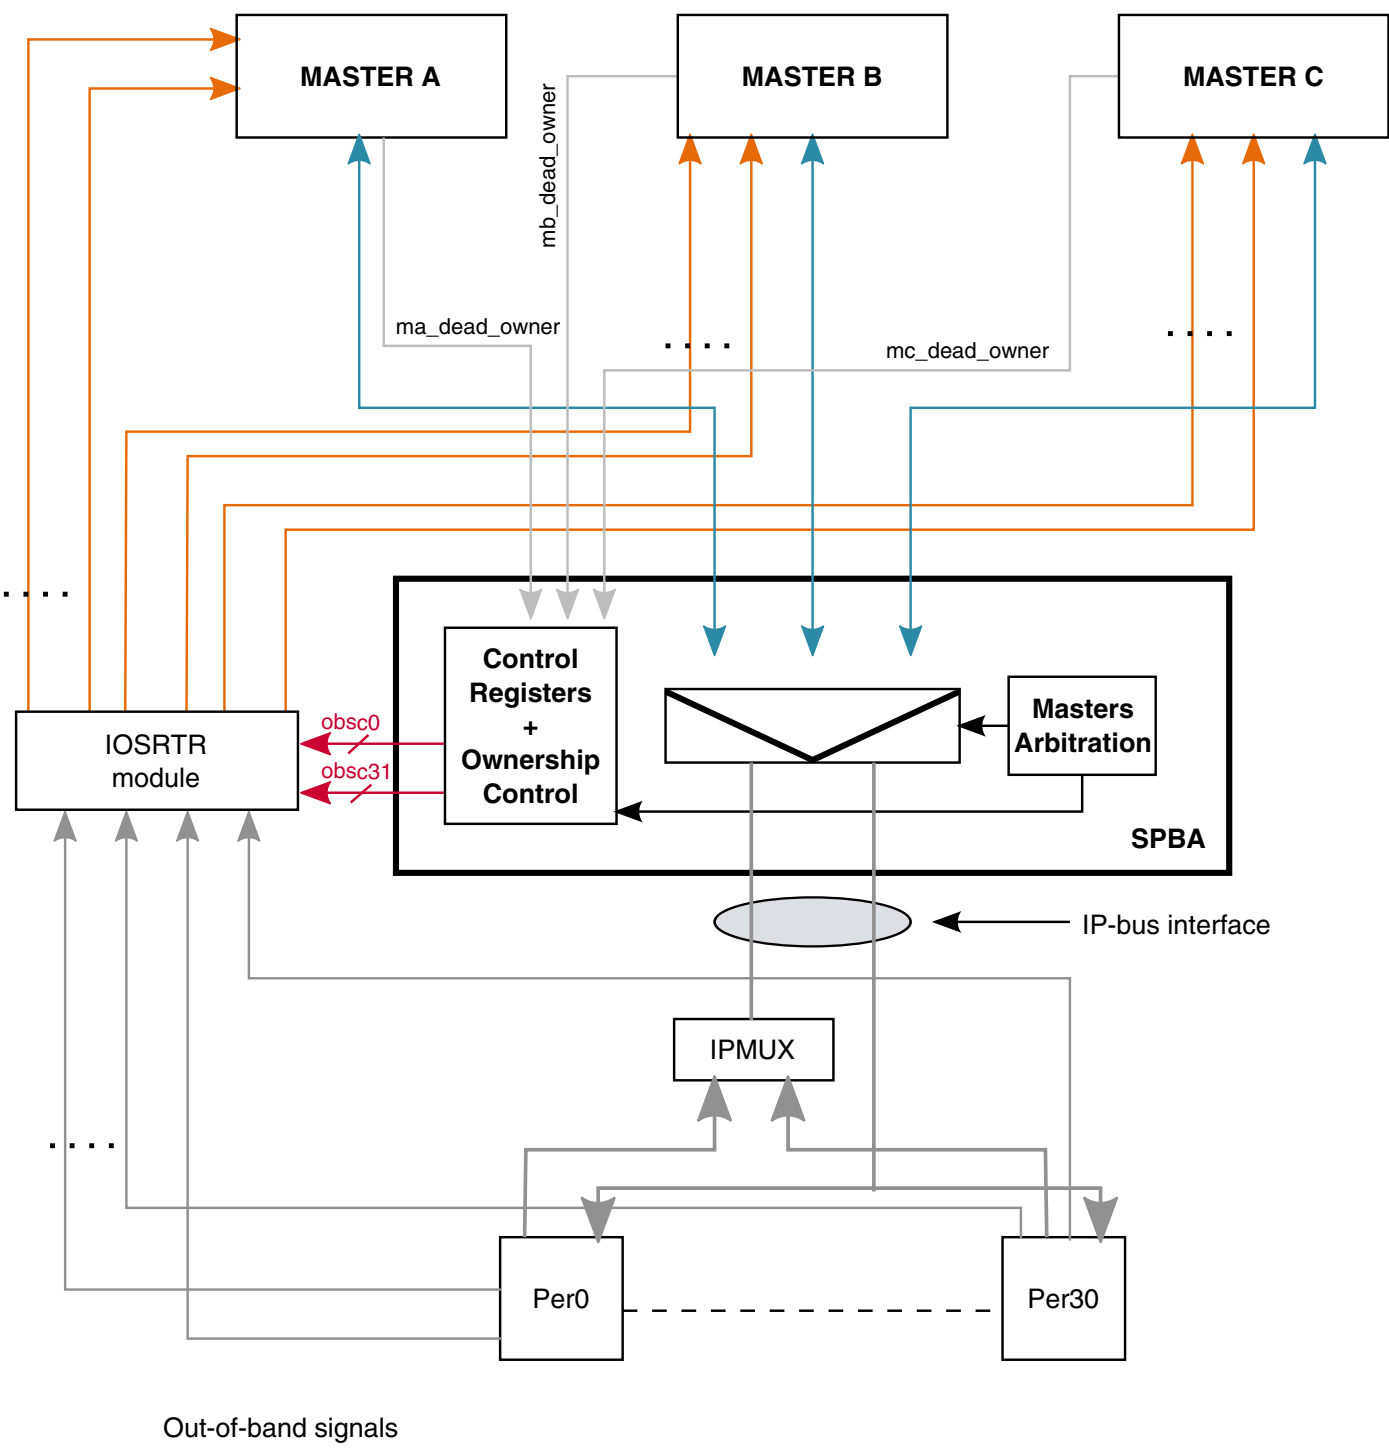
MASTER A

MASTER B

MASTER C

mb_dead_owner

ma_dead_owner

. . . .

mc_dead_owner

. . . .

. . . .

Control Registers + Ownership Control

Masters Arbitration

SPBA

IOSRTR module

obsc0

obsc31

IP-bus interface

IPMUX

. . . .

Per0

Per30

Out-of-band signals